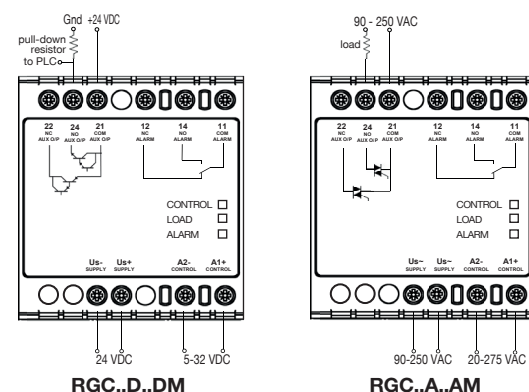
Gnd +24 VDC

pull-down resistor to PLC

22 NC AUX O/P
24 NO AUX O/P
21 COM AUX O/P
12 NC ALARM
14 NO ALARM
11 COM ALARM

CONTROL
LOAD
ALARM

Us- SUPPLY
Us+ SUPPLY
A2- CONTROL
A1+ CONTROL

24 VDC
5-32 VDC

RGC..D..DM

90 - 250 VAC

load

22 NC AUX O/P
24 NO AUX O/P
21 COM AUX O/P
12 NC ALARM
14 NO ALARM
11 COM ALARM

CONTROL
LOAD
ALARM

Us~ SUPPLY
Us~ SUPPLY
A2- CONTROL
A1+ CONTROL

90-250 VAC
20-275 VAC

RGC..A..AM